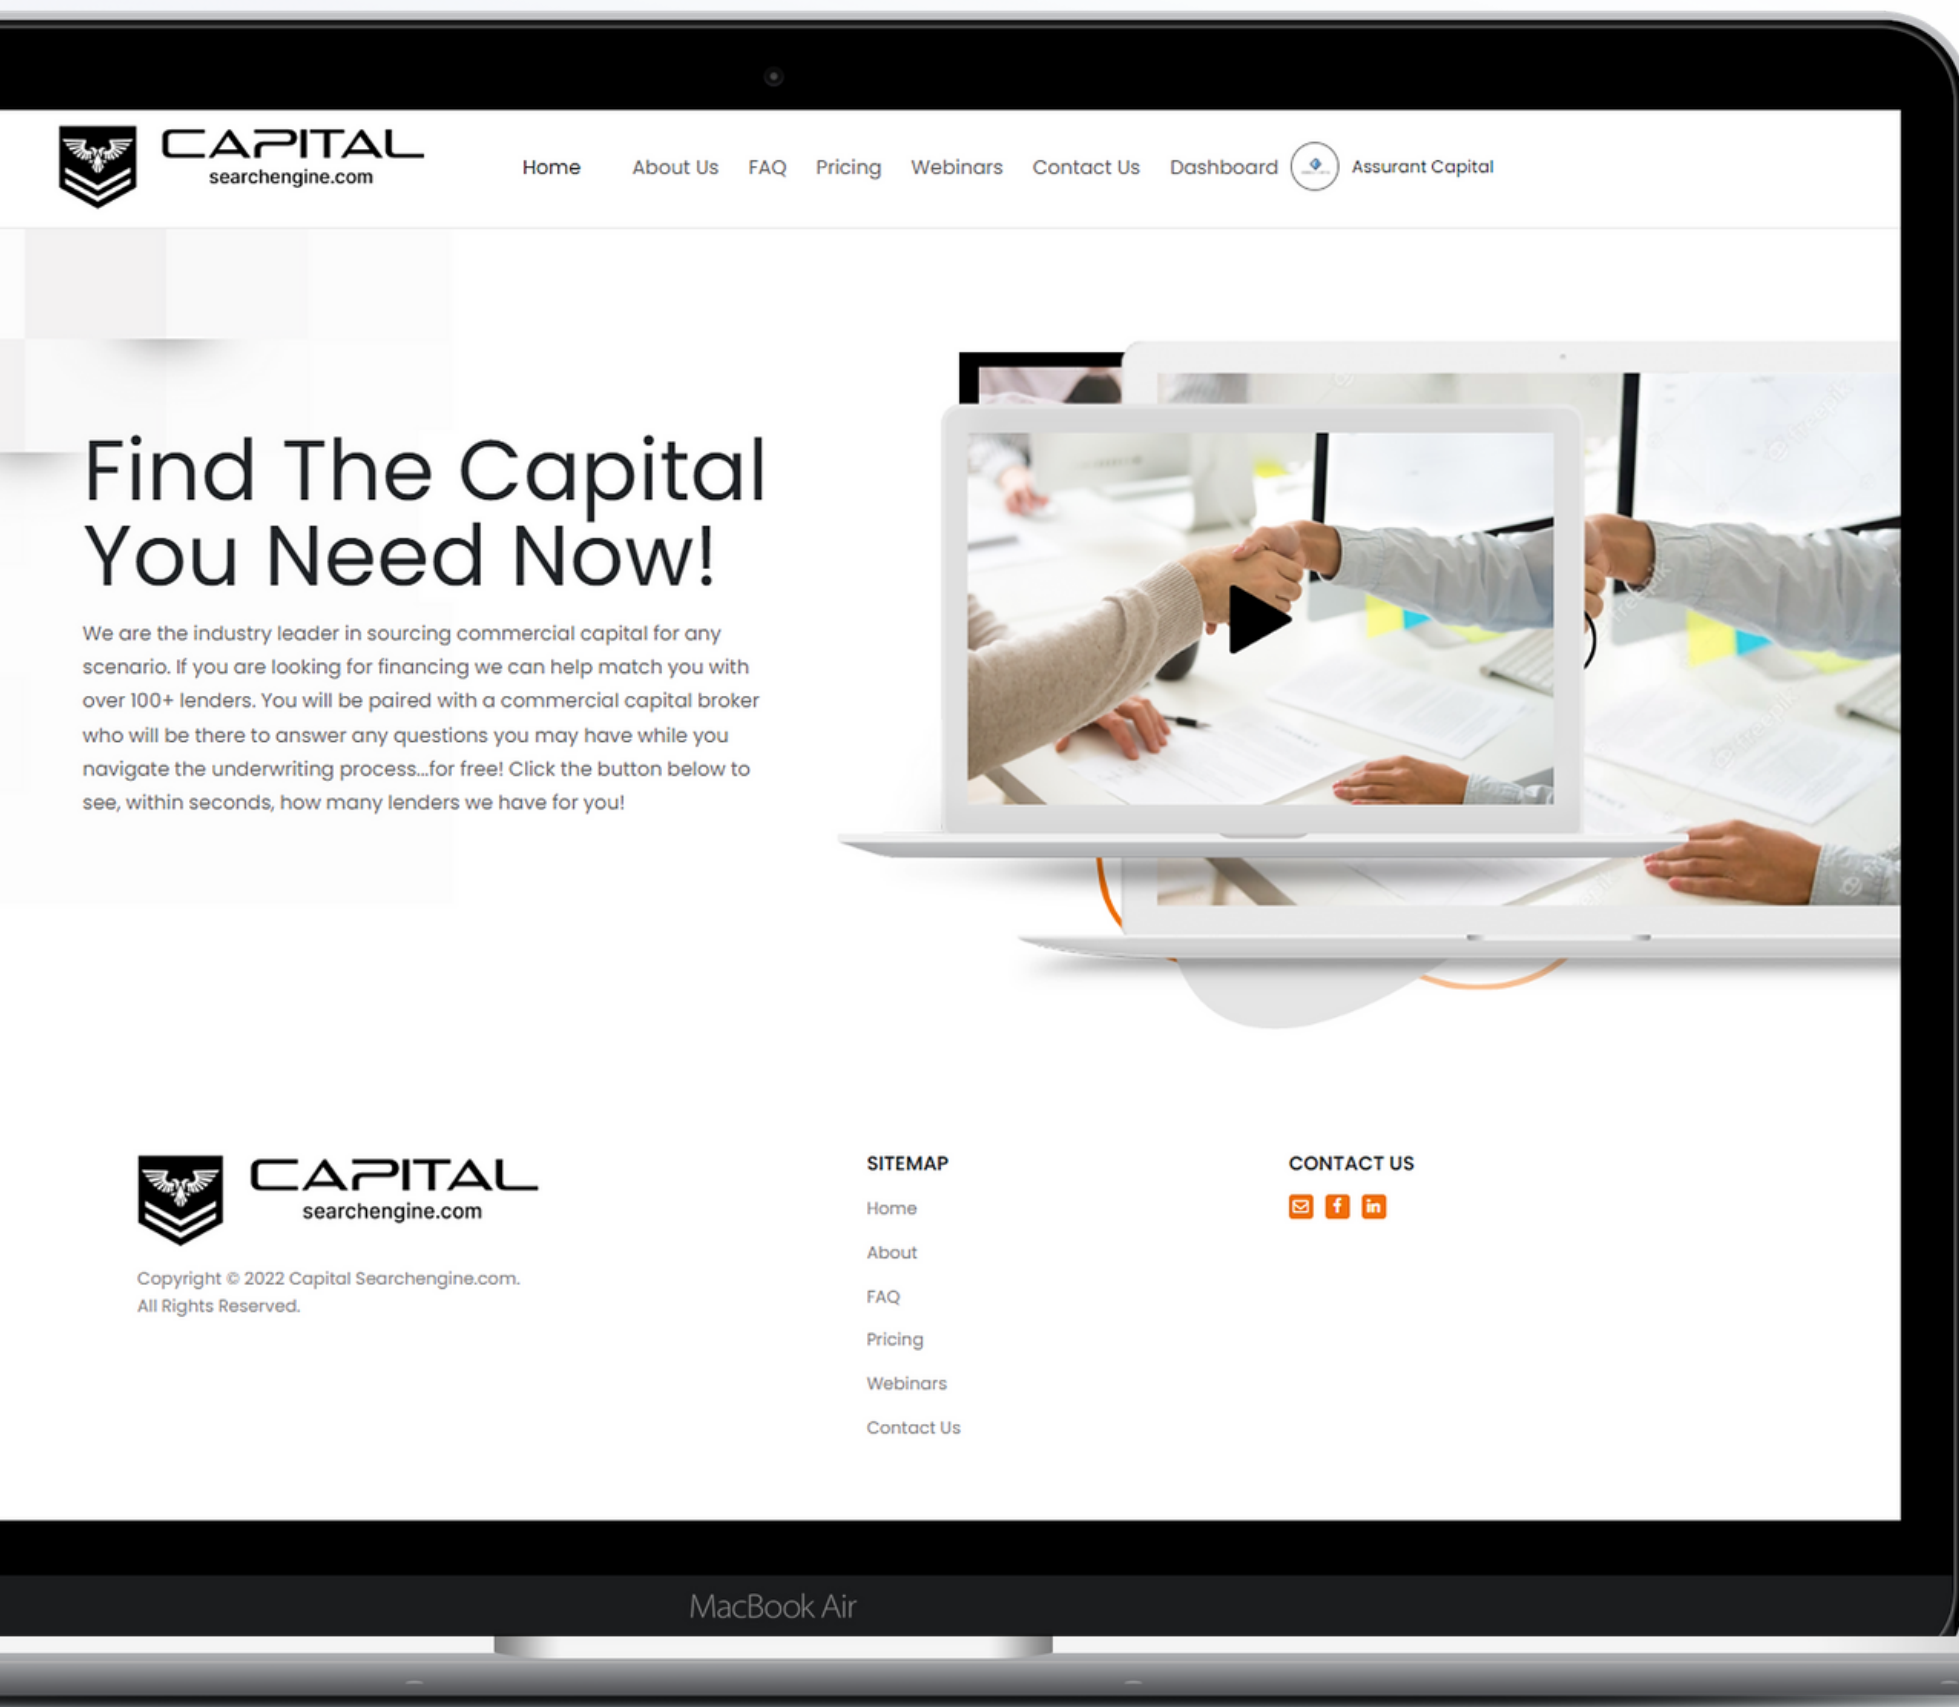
CAPITAL
searchengine.com

Home About Us FAQ Pricing Webinars Contact Us Dashboard Assurant Capital

Find The Capital You Need Now!

We are the industry leader in sourcing commercial capital for any scenario. If you are looking for financing we can help match you with over 100+ lenders. You will be paired with a commercial capital broker who will be there to answer any questions you may have while you navigate the underwriting process...for free! Click the button below to see, within seconds, how many lenders we have for you!

CAPITAL
searchengine.com

Copyright © 2022 Capital Searchengine.com. All Rights Reserved.

SITEMAP
Home
About
FAQ
Pricing
Webinars
Contact Us

CONTACT US

MacBook Air